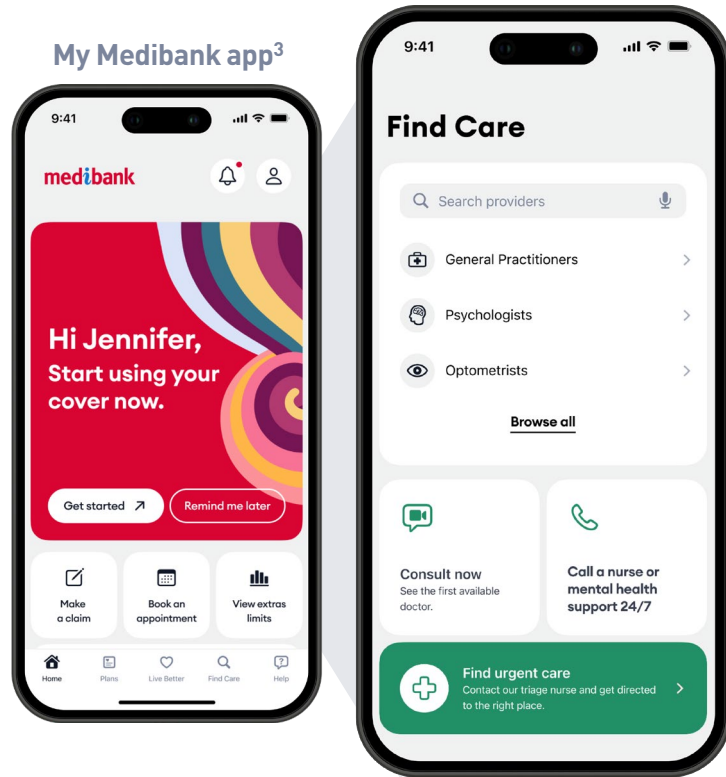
My Medibank app$^3$

9:41

medibank

Hi Jennifer,
Start using your cover now.

Get started ↗

Remind me later

Make a claim

Book an appointment

View extras limits

Home

Plans

Live Better

Find Care

Help

9:41

Find Care

Search providers

General Practitioners

Psychologists

Optometrists

Browse all

Consult now
See the first available doctor.

Call a nurse or mental health support 24/7

Find urgent care
Contact our triage nurse and get directed to the right place.